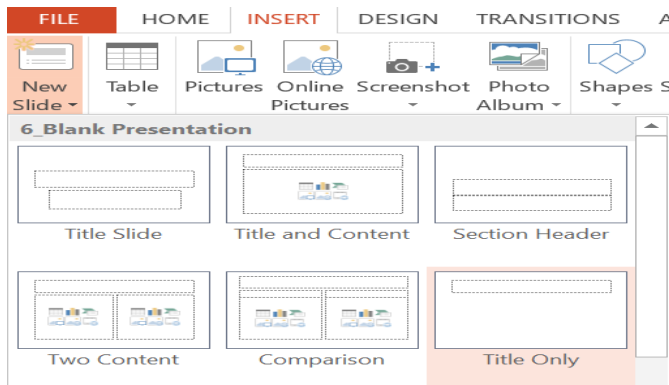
FILE HOME INSERT DESIGN TRANSITIONS A

New Slide Table Pictures Online Pictures Screenshot Photo Album Shapes S

6_Blank Presentation

Title Slide Title and Content Section Header

Two Content Comparison Title Only